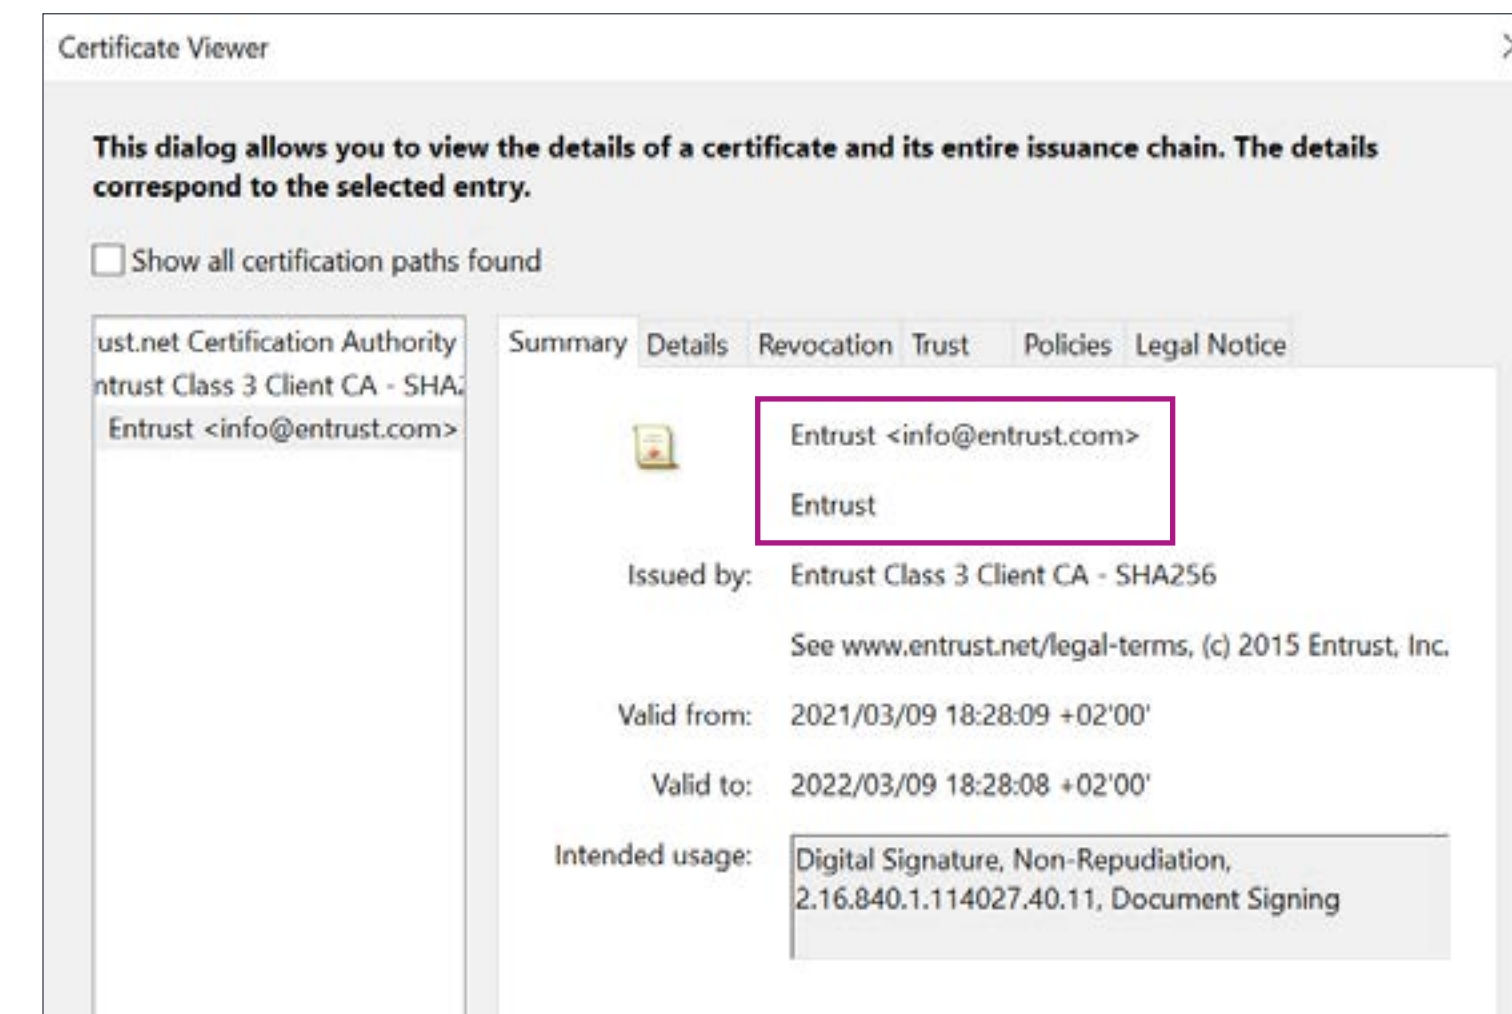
Certificate Viewer

This dialog allows you to view the details of a certificate and its entire issuance chain. The details correspond to the selected entry.

Show all certification paths found

ust.net Certification Authority
ntrust Class 3 Client CA - SHA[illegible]
Entrust <info@entrust.com>

Summary Details Revocation Trust Policies Legal Notice

Entrust <info@entrust.com>

Entrust

Issued by: Entrust Class 3 Client CA - SHA256

See www.entrust.net/legal-terms, (c) 2015 Entrust, Inc.

Valid from: 2021/03/09 18:28:09 +02'00'

Valid to: 2022/03/09 18:28:08 +02'00'

Intended usage: Digital Signature, Non-Repudiation, 2.16.840.1.114027.40.11, Document Signing